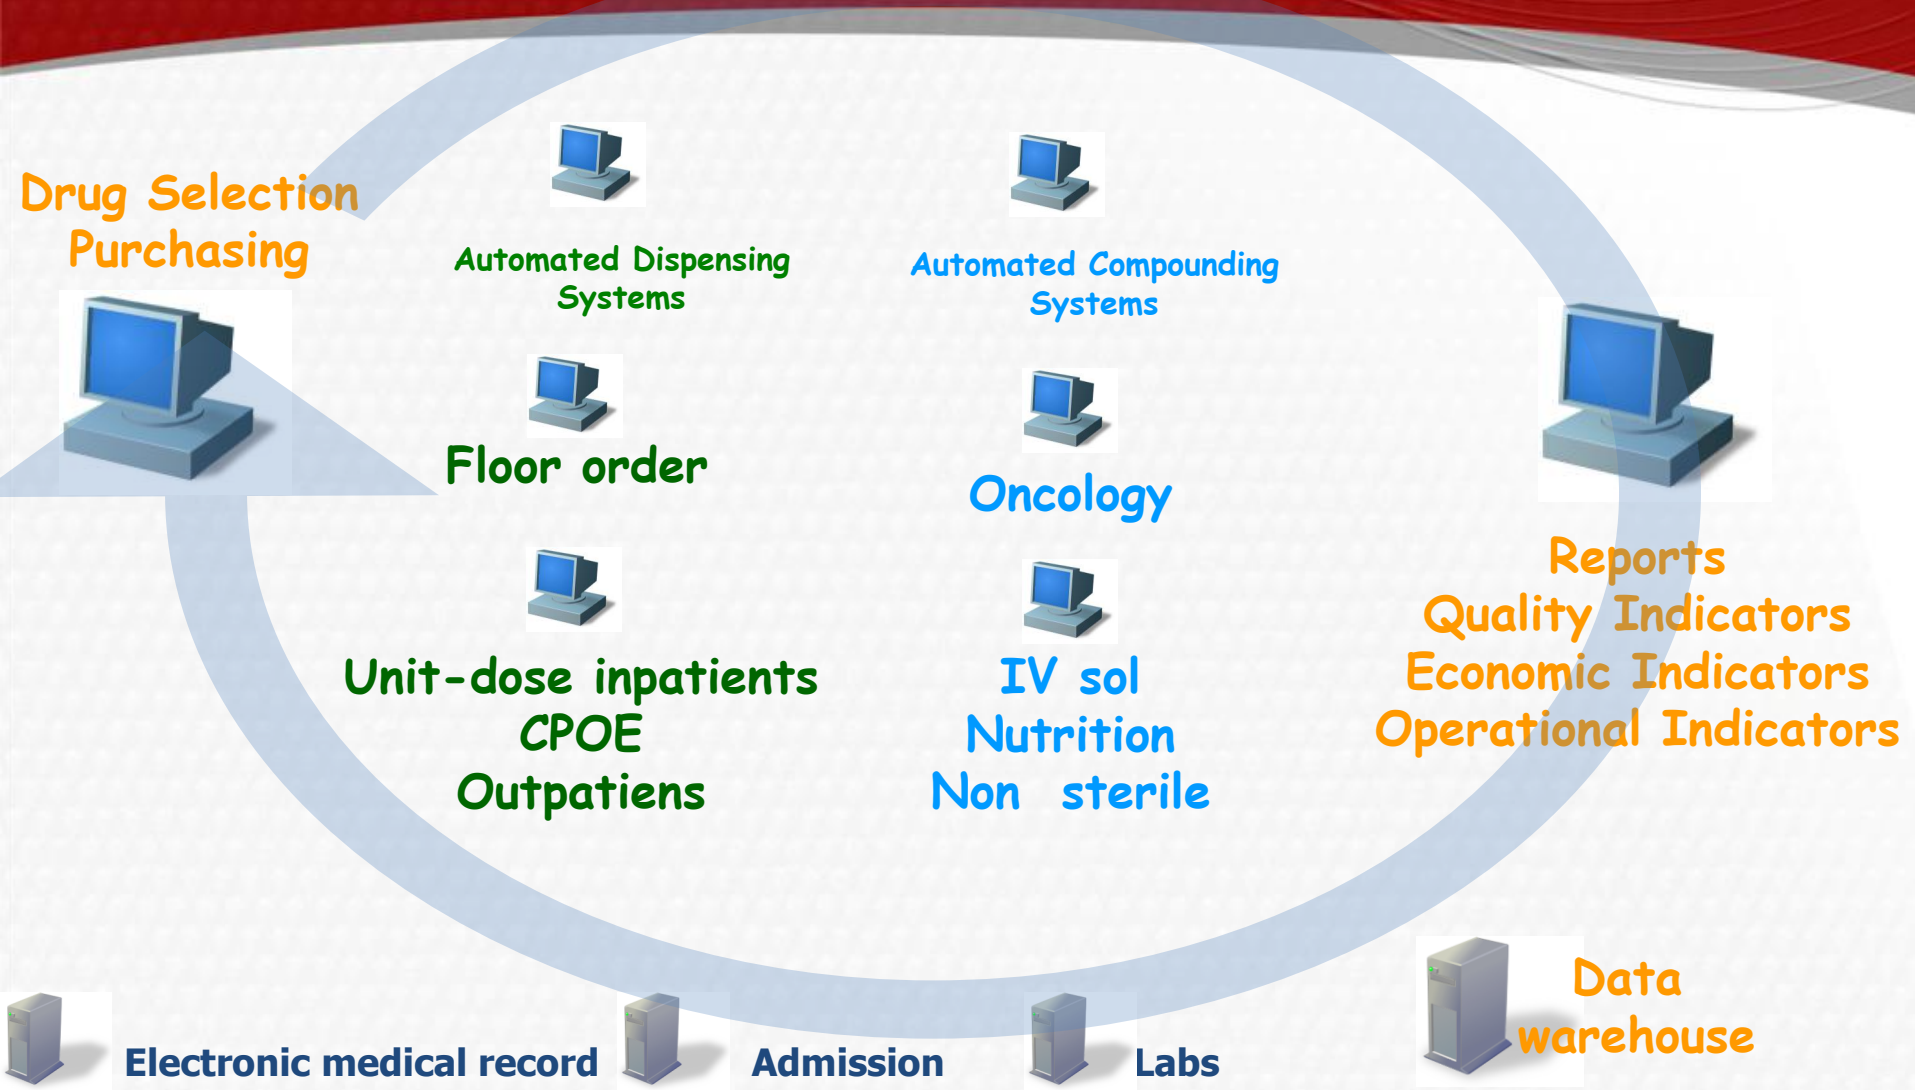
Drug Selection
Purchasing

Automated Dispensing Systems

Automated Compounding Systems

Floor order

Oncology

Reports
Quality Indicators
Economic Indicators
Operational Indicators

Unit-dose inpatients
CPOE
Outpatiens

IV sol
Nutrition
Non sterile

Data warehouse

Electronic medical record

Admission

Labs